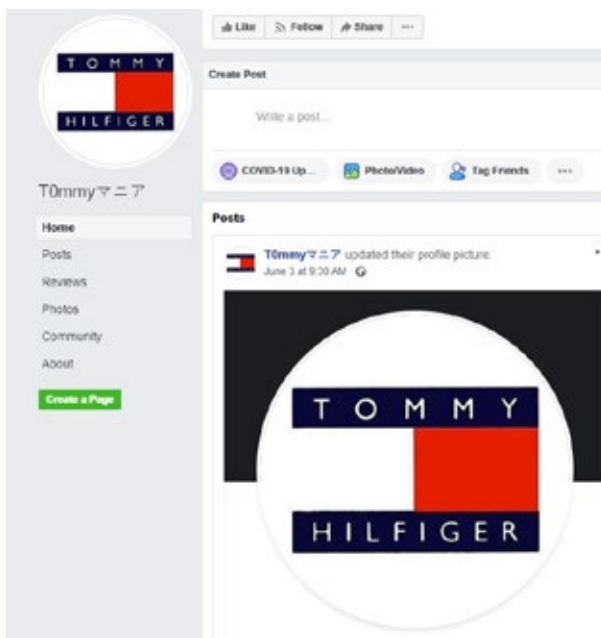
TOMMY
HILFIGER

T0mmyマニア

Home
Posts
Reviews
Photos
Community
About

Create a Page

Like
Follow
Share
···

Create Post

Write a post...

COVID-19 Up...
Photo/Video
Tag Friends
···

Posts

T0mmyマニア updated their profile picture.
June 3 at 9:30 AM

TOMMY
HILFIGER